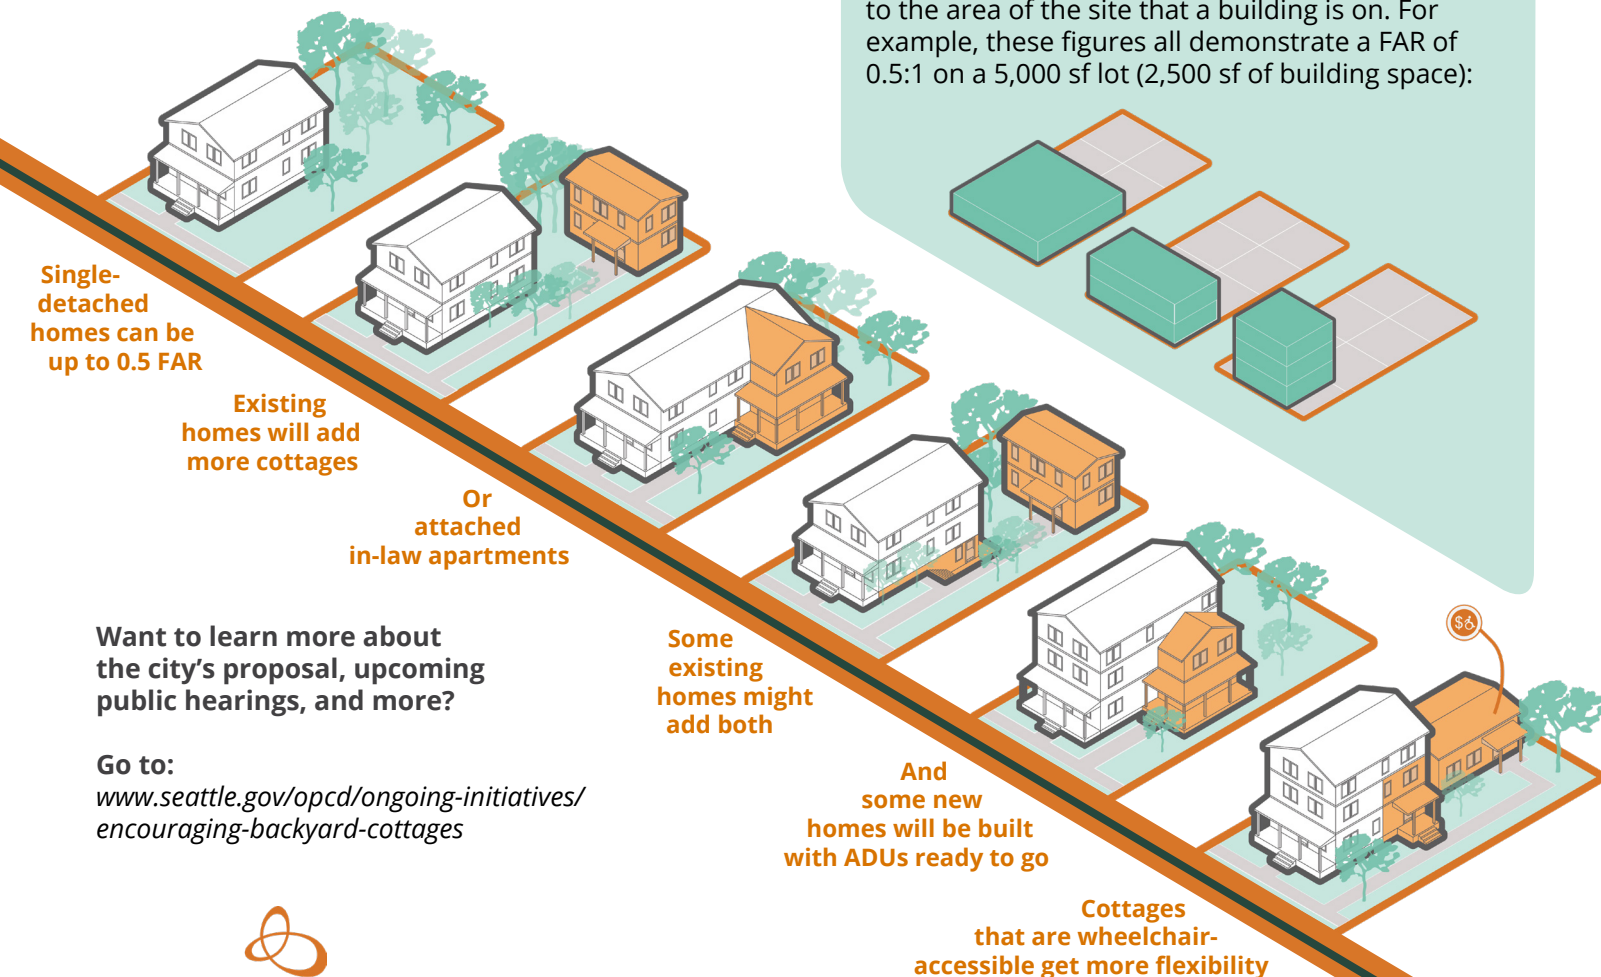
to the area of the site that a building is on. For example, these figures all demonstrate a FAR of 0.5:1 on a 5,000 sf lot (2,500 sf of building space):

Single-detached homes can be up to 0.5 FAR

Existing homes will add more cottages

Or attached in-law apartments

Some existing homes might add both

And some new homes will be built with ADUs ready to go

Cottages that are wheelchair-accessible get more flexibility

Want to learn more about the city's proposal, upcoming public hearings, and more?

Go to:
*www.seattle.gov/opcd/ongoing-initiatives/encouraging-backyard-cottages*